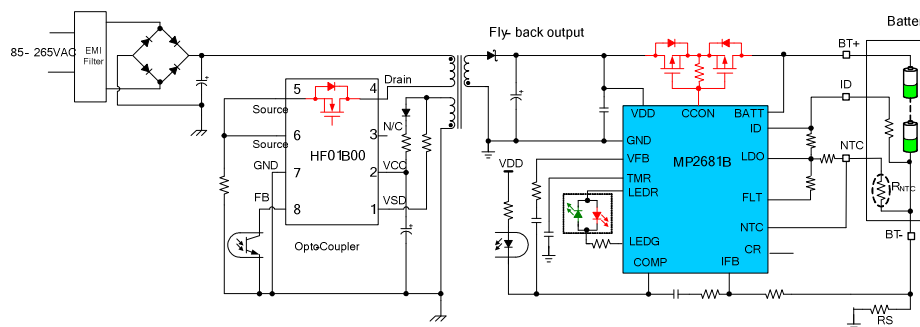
85- 265VAC

EMI Filter

Fly- back output

Batte

Drain

5

4

Source

6

3

N/C

Source

HF01B00

GND

7

2

VCC

FB

8

1

VSD

OptoCoupler

VDD

CCON

BATT

ID

GND

VFB

LDO

MP2681B

TMR

LEDR

FLT

NTC

LEDG

CR

COMP

IFB

VDD

BT+

ID

NTC

$R_{NTC}$

BT-

RS